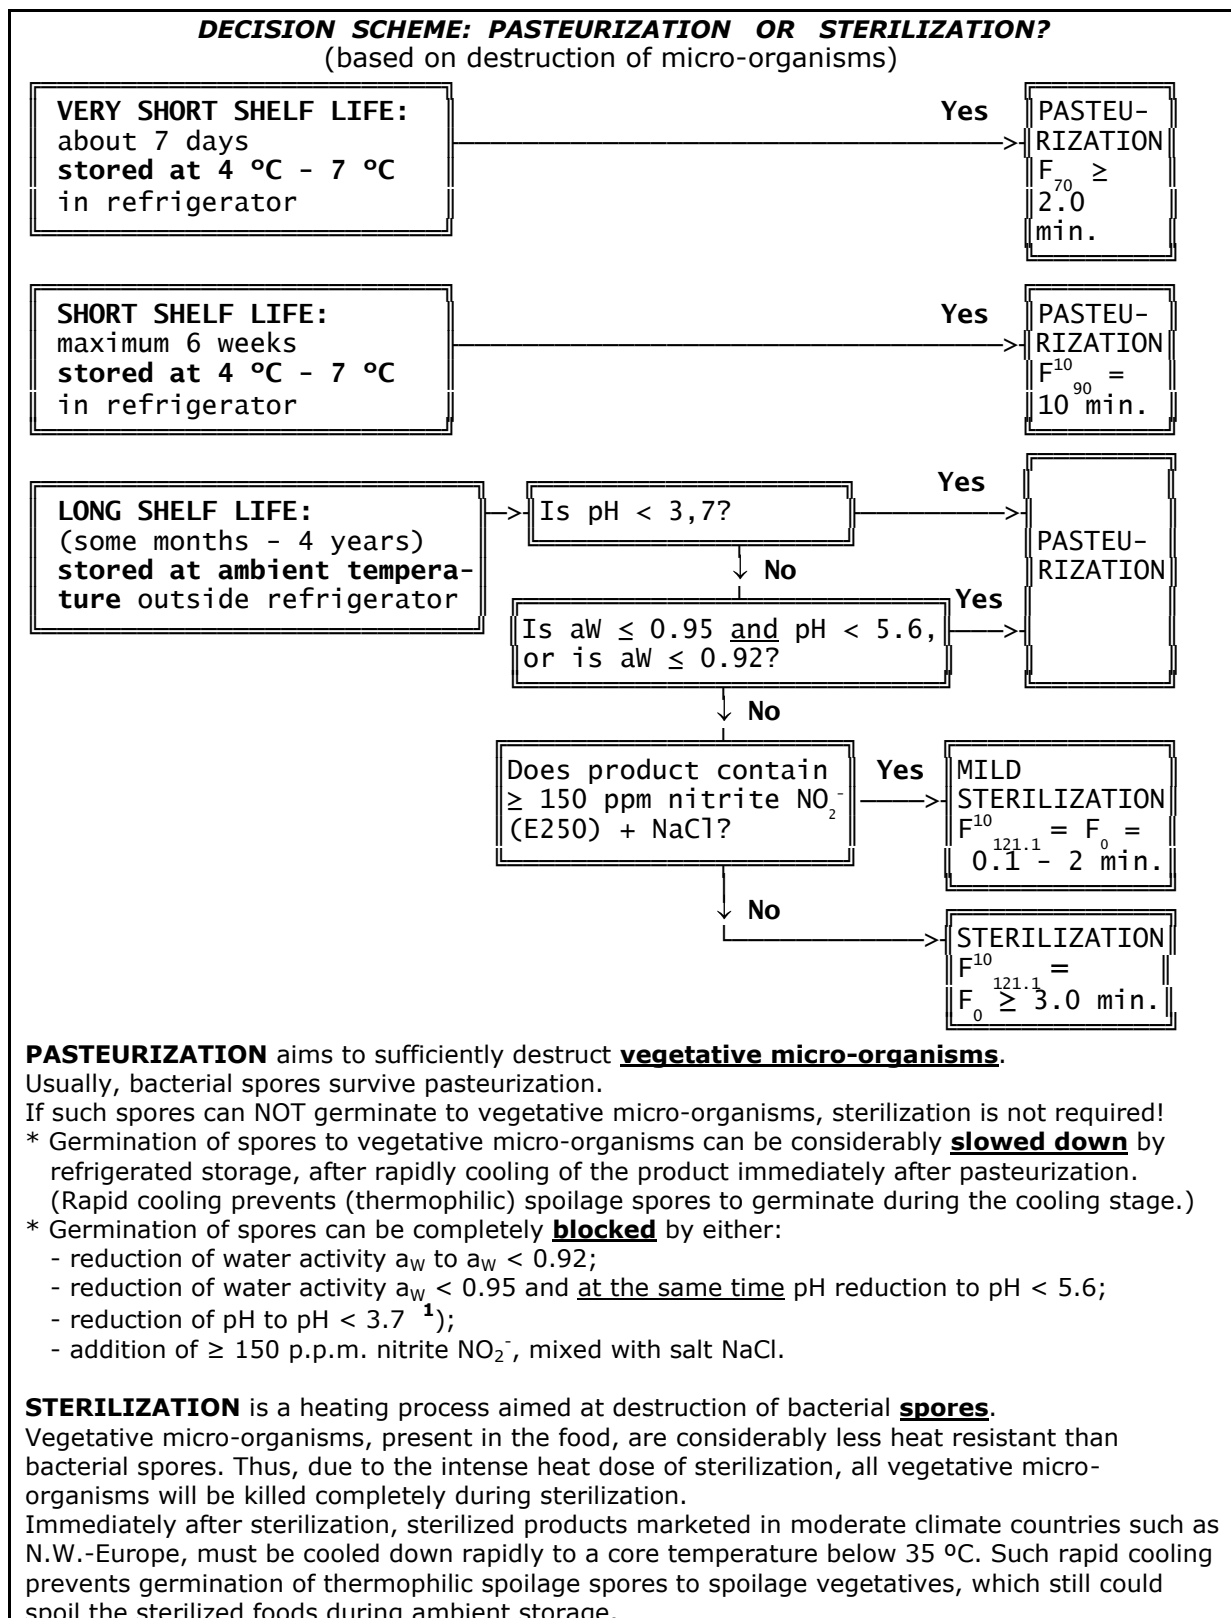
DECISION SCHEME: PASTEURIZATION OR STERILIZATION?
(based on destruction of micro-organisms)

VERY SHORT SHELF LIFE: about 7 days stored at 4 ºC - 7 ºC in refrigerator

Yes

PASTEURIZATION $F_{70} \geq$ 2.0 min.

SHORT SHELF LIFE: maximum 6 weeks stored at 4 ºC - 7 ºC in refrigerator

Yes

PASTEURIZATION $F^{10}_{90}$ = 10 min.

LONG SHELF LIFE: (some months - 4 years) stored at ambient temperature outside refrigerator

Is pH < 3,7?

Yes

No

Is aW ≤ 0.95 and pH < 5.6, or is aW ≤ 0.92?

Yes

PASTEURIZATION

No

Does product contain ≥ 150 ppm nitrite $NO_2^-$ (E250) + NaCl?

Yes

MILD STERILIZATION $F^{10}_{121.1} = F_0 =$ 0.1 - 2 min.

No

STERILIZATION $F^{10}_{121.1}$ = $F_0 \geq$ 3.0 min.

PASTEURIZATION aims to sufficiently destruct vegetative micro-organisms.
Usually, bacterial spores survive pasteurization.
If such spores can NOT germinate to vegetative micro-organisms, sterilization is not required!
* Germination of spores to vegetative micro-organisms can be considerably slowed down by refrigerated storage, after rapidly cooling of the product immediately after pasteurization. (Rapid cooling prevents (thermophilic) spoilage spores to germinate during the cooling stage.)
* Germination of spores can be completely blocked by either:
- reduction of water activity $a_W$ to $a_W$ < 0.92;
- reduction of water activity $a_W$ < 0.95 and at the same time pH reduction to pH < 5.6;
- reduction of pH to pH < 3.7 $^1$);
- addition of ≥ 150 p.p.m. nitrite $NO_2^-$, mixed with salt NaCl.

STERILIZATION is a heating process aimed at destruction of bacterial spores.
Vegetative micro-organisms, present in the food, are considerably less heat resistant than bacterial spores. Thus, due to the intense heat dose of sterilization, all vegetative micro-organisms will be killed completely during sterilization.
Immediately after sterilization, sterilized products marketed in moderate climate countries such as N.W.-Europe, must be cooled down rapidly to a core temperature below 35 ºC. Such rapid cooling prevents germination of thermophilic spoilage spores to spoilage vegetatives, which still could spoil the sterilized foods during ambient storage.